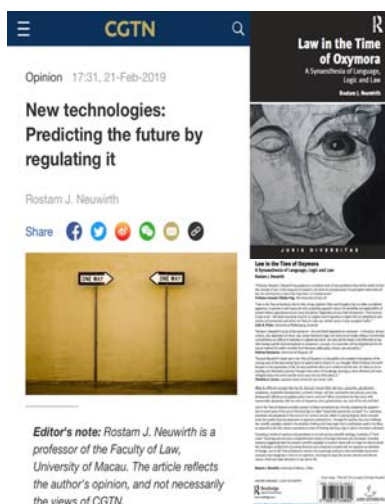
CGTN

Opinion 17:31, 21-Feb-2019

New technologies: Predicting the future by regulating it

Rostam J. Neuwirth

Share

ONE WAY

ONE WAY

Editor's note: Rostam J. Neuwirth is a professor of the Faculty of Law, University of Macau. The article reflects the author's opinion, and not necessarily the views of CGTN.

R

Law in the Time of Oxymora

A Synaesthesia of Language, Logic and Law

Rostam J. Neuwirth

JURIS DIVERSITAS

Law in the Time of Oxymora

A Synaesthesia of Language, Logic and Law

Rostam J. Neuwirth

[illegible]